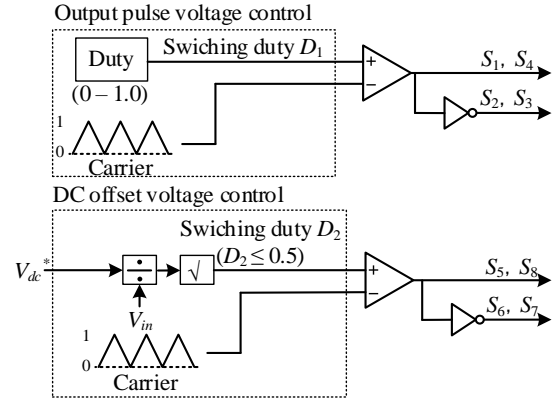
Output pulse voltage control

Duty

(0 – 1.0)

Swiching duty $D_1$

+

–

$S_1$, $S_4$

$S_2$, $S_3$

1

0

Carrier

DC offset voltage control

Swiching duty $D_2$

$V_{dc}^*$

$\div$

$\sqrt{}$

$(D_2 \leq 0.5)$

$V_{in}$

+

–

$S_5$, $S_8$

$S_6$, $S_7$

1

0

Carrier